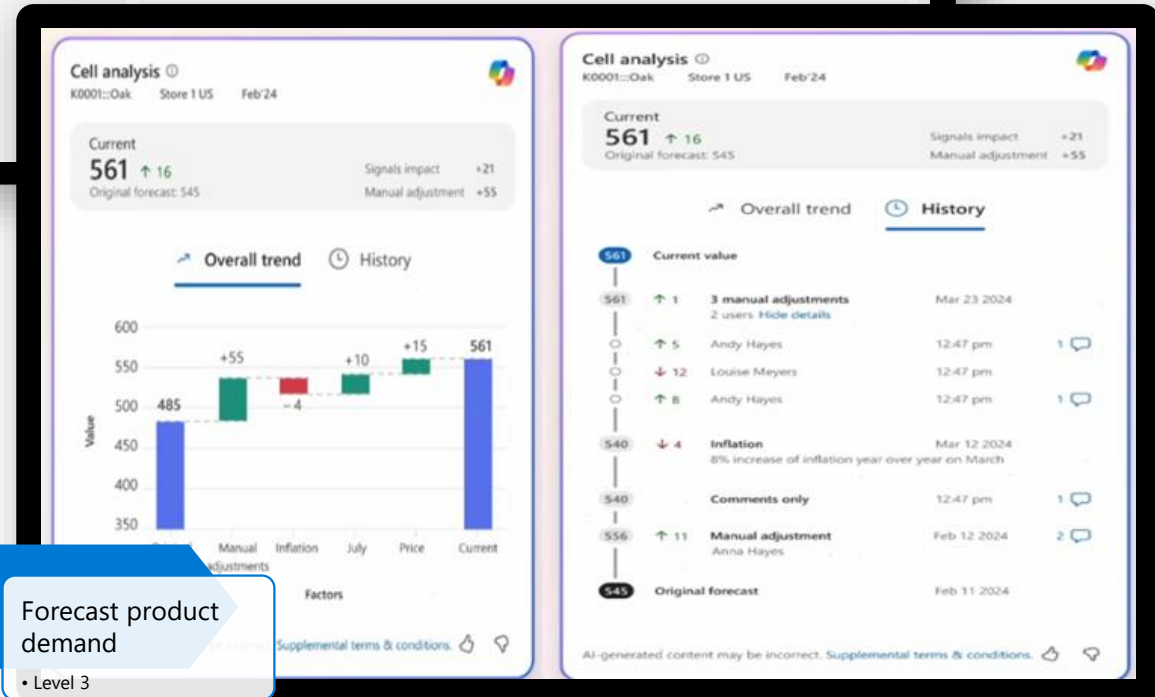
Cell analysis ⓘ
K0001:::Oak Store 1 US Feb'24

Current
561 ↑ 16
Original forecast: 545
Signals impact +21
Manual adjustment +55

Overall trend History

600
550
500
450
400
350
Value

485
+55
−4
+10
+15
561

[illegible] Manual adjustments Inflation July Price Current

Factors

Forecast product demand
• Level 3

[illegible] Supplemental terms & conditions.

Cell analysis ⓘ
K0001:::Oak Store 1 US Feb'24

Current
561 ↑ 16
Original forecast: 545
Signals impact +21
Manual adjustment +55

Overall trend History

561 Current value

561 ↑ 1 3 manual adjustments Mar 23 2024
2 users Hide details
↑ 5 Andy Hayes 12:47 pm 1
↓ 12 Louise Meyers 12:47 pm
↑ 8 Andy Hayes 12:47 pm 1

540 ↓ 4 Inflation Mar 12 2024
8% increase of inflation year over year on March

540 Comments only 12:47 pm 1

556 ↑ 11 Manual adjustment Feb 12 2024 2
Anna Hayes

545 Original forecast Feb 11 2024

AI-generated content may be incorrect. Supplemental terms & conditions.